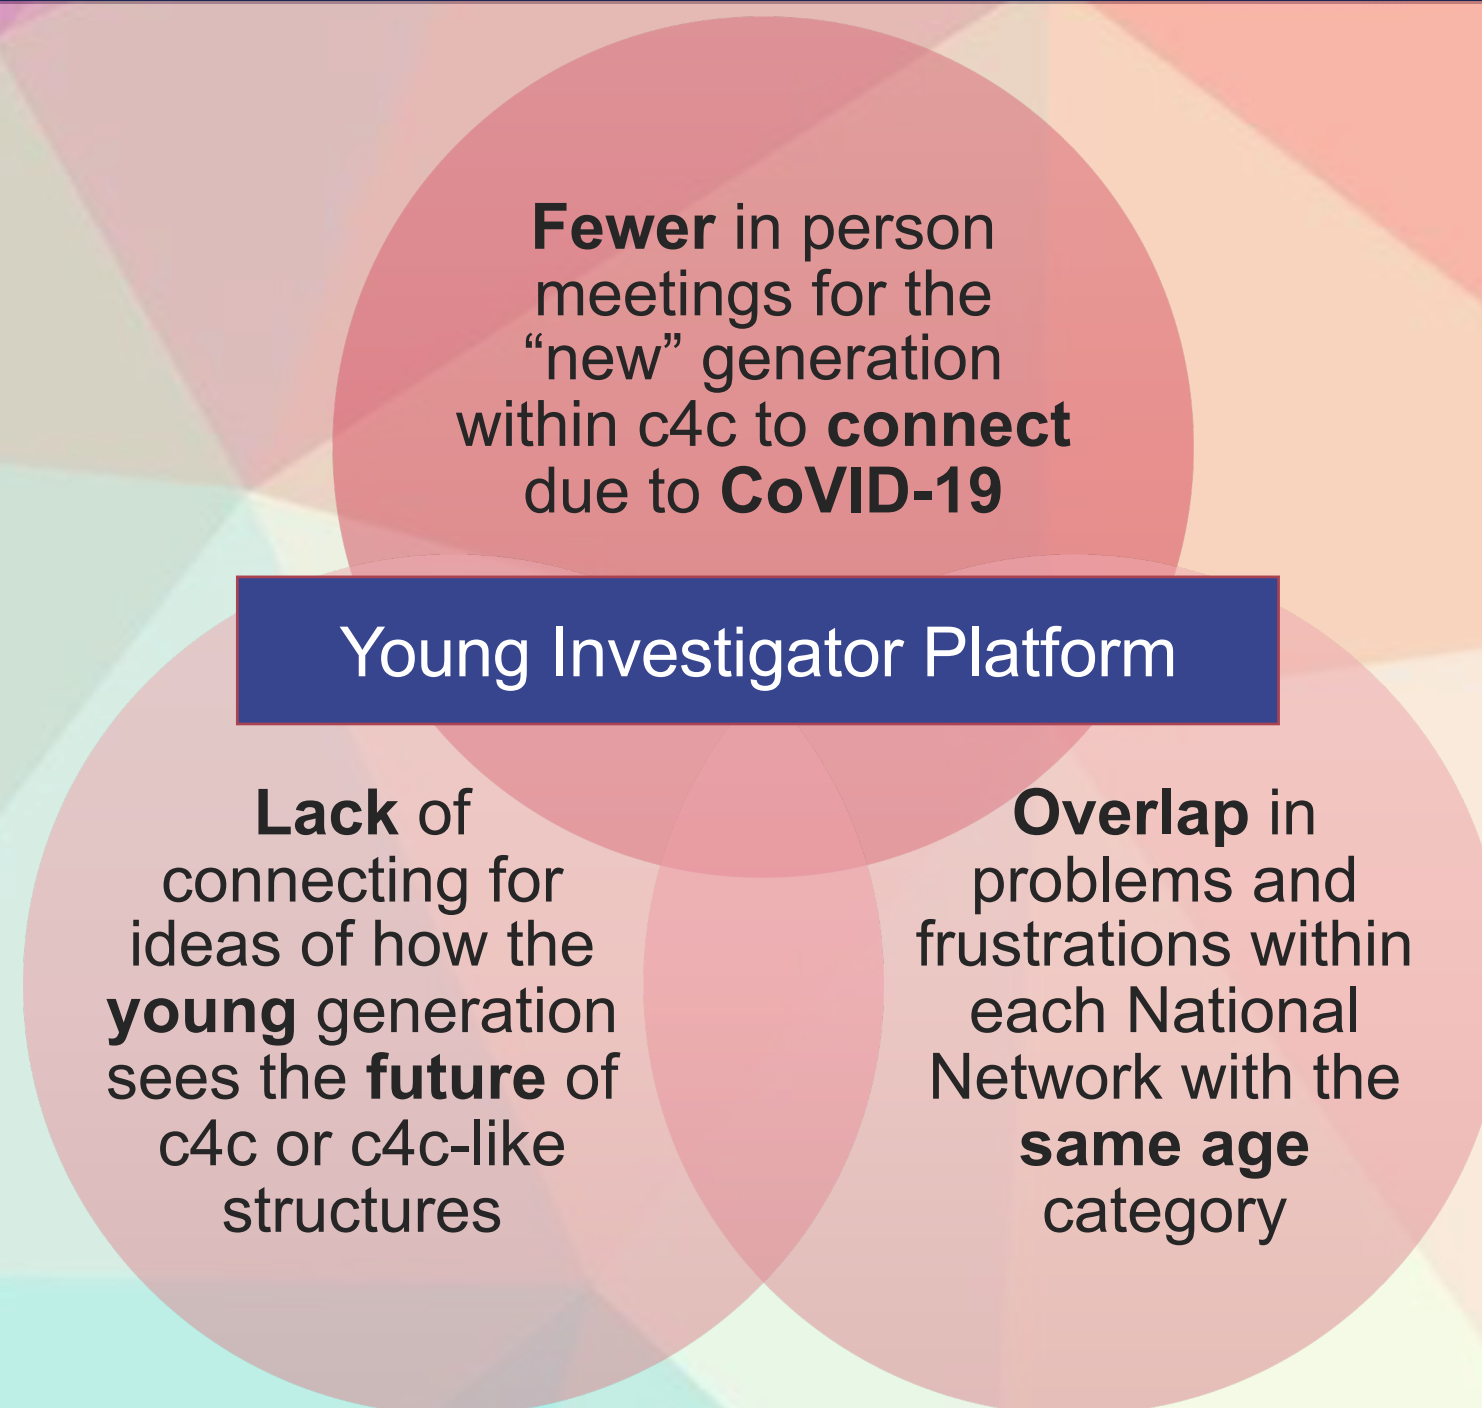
Fewer in person meetings for the "new" generation within c4c to connect due to CoVID-19

Young Investigator Platform

Lack of connecting for ideas of how the young generation sees the future of c4c or c4c-like structures

Overlap in problems and frustrations within each National Network with the same age category